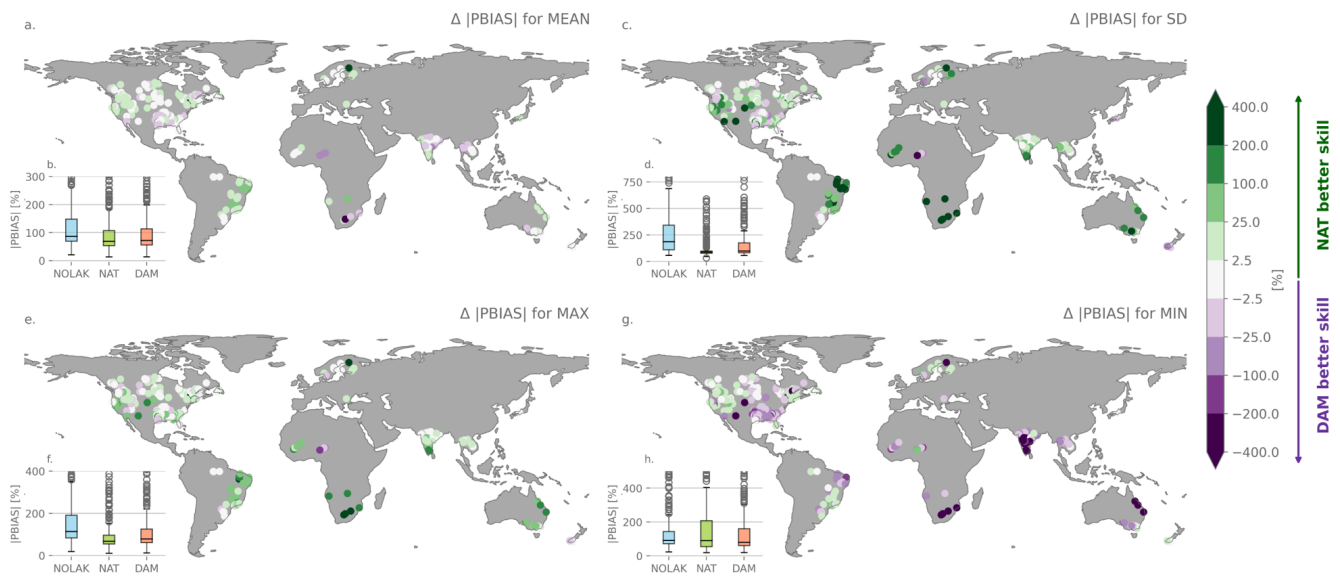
a.

Δ |PBIAS| for MEAN

b.

300
200
100
0

|PBIAS| [%]

NOLAK NAT DAM

c.

Δ |PBIAS| for SD

d.

750
500
250
0

|PBIAS| [%]

NOLAK NAT DAM

e.

Δ |PBIAS| for MAX

f.

400
200
0

|PBIAS| [%]

NOLAK NAT DAM

g.

Δ |PBIAS| for MIN

h.

400
200
0

|PBIAS| [%]

NOLAK NAT DAM

400.0
200.0
100.0
25.0
2.5
−2.5
−25.0
−100.0
−200.0
−400.0

[%]

NAT better skill

DAM better skill